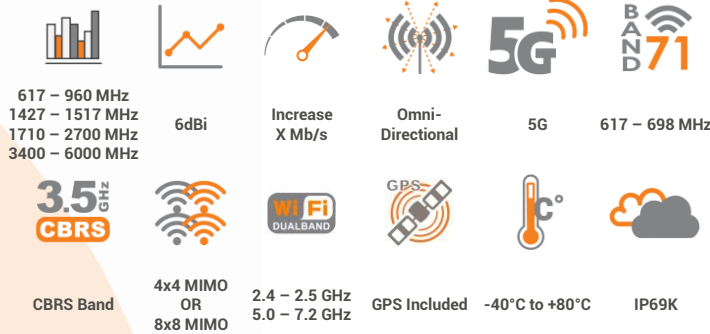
617 – 960 MHz
1427 – 1517 MHz
1710 – 2700 MHz
3400 – 6000 MHz

6dBi

Increase
X Mb/s

Omni-
Directional

5G

5G

BAND
71

617 – 698 MHz

3.5 GHz
CBRS

CBRS Band

4x4 MIMO
OR
8x8 MIMO

WiFi
DUALBAND

2.4 – 2.5 GHz
5.0 – 7.2 GHz

GPS

GPS Included

°C

-40°C to +80°C

IP69K